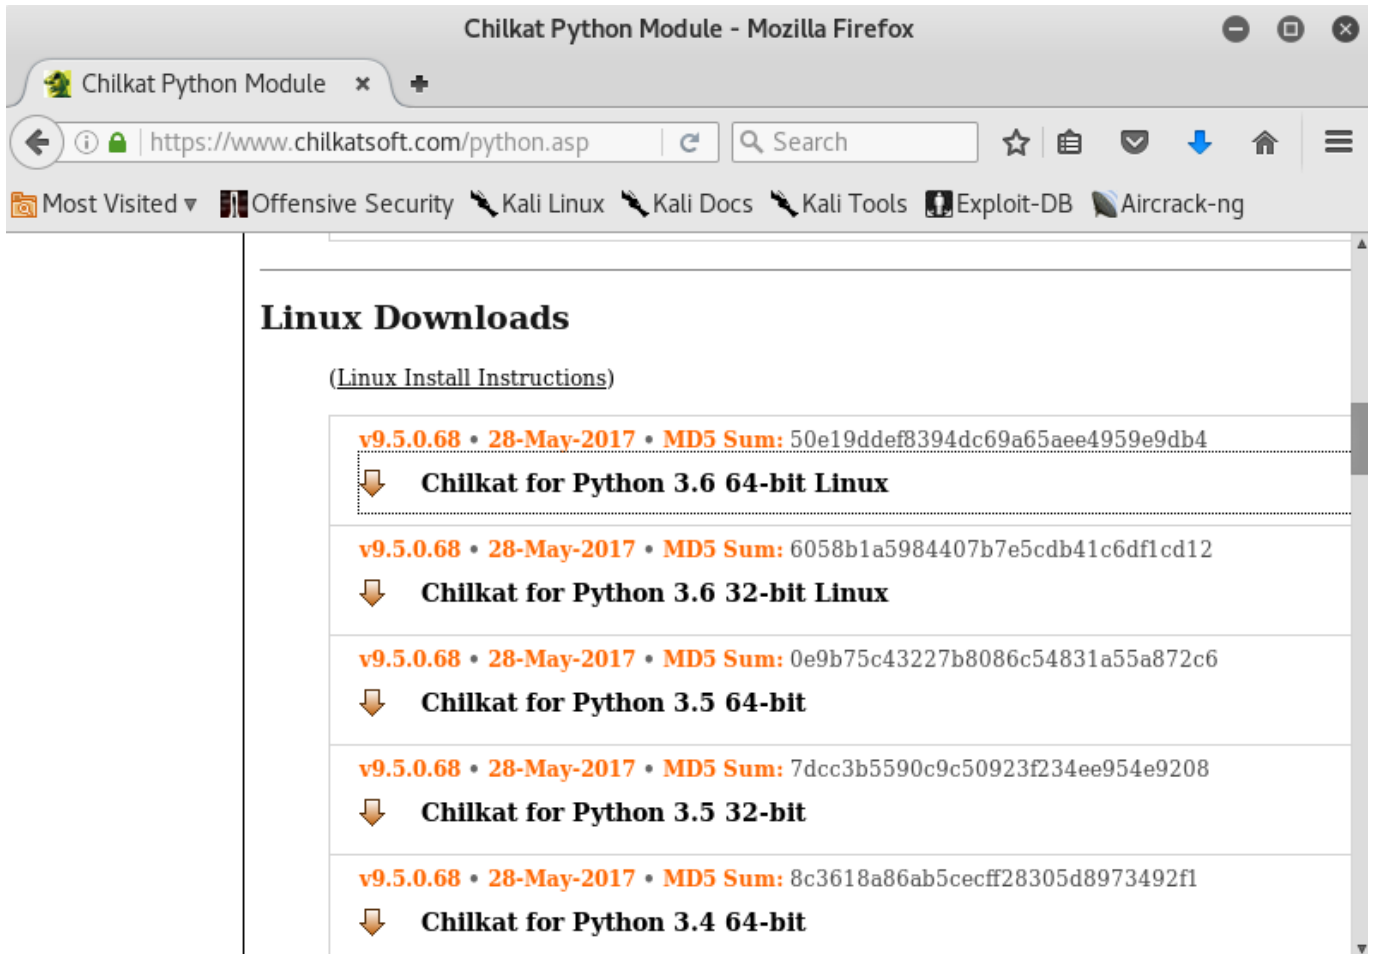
Chilkat Python Module - Mozilla Firefox

Chilkat Python Module ×

https://www.chilkatsoft.com/python.asp

Search

Most Visited ▾ Offensive Security Kali Linux Kali Docs Kali Tools Exploit-DB Aircrack-ng

Linux Downloads

(Linux Install Instructions)

v9.5.0.68 • 28-May-2017 • MD5 Sum: 50e19ddef8394dc69a65aee4959e9db4

Chilkat for Python 3.6 64-bit Linux

v9.5.0.68 • 28-May-2017 • MD5 Sum: 6058b1a5984407b7e5cdb41c6df1cd12

Chilkat for Python 3.6 32-bit Linux

v9.5.0.68 • 28-May-2017 • MD5 Sum: 0e9b75c43227b8086c54831a55a872c6

Chilkat for Python 3.5 64-bit

v9.5.0.68 • 28-May-2017 • MD5 Sum: 7dcc3b5590c9c50923f234ee954e9208

Chilkat for Python 3.5 32-bit

v9.5.0.68 • 28-May-2017 • MD5 Sum: 8c3618a86ab5cecff28305d8973492f1

Chilkat for Python 3.4 64-bit